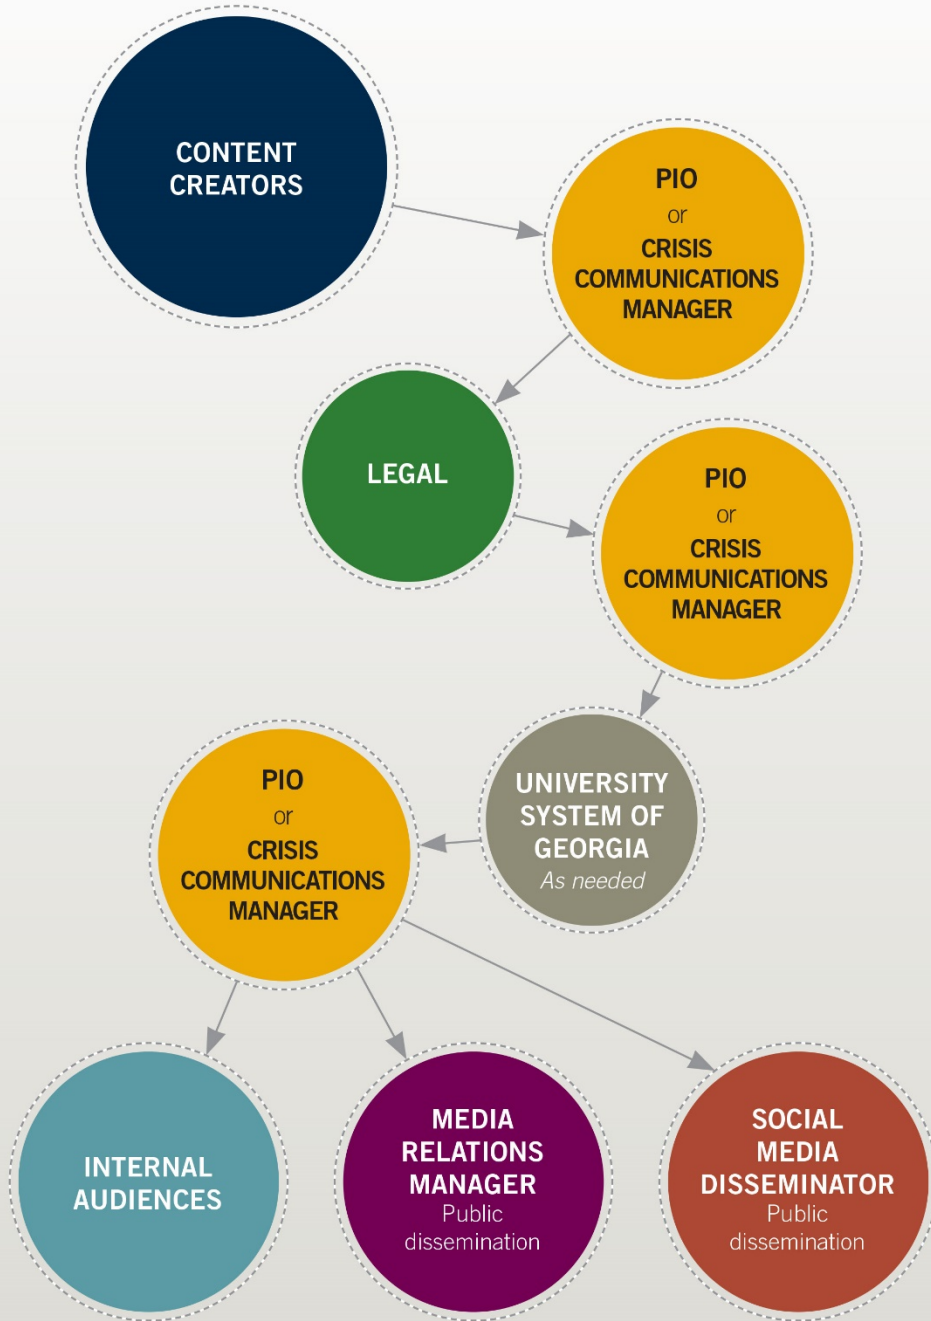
CONTENT CREATORS

PIO
or
CRISIS COMMUNICATIONS MANAGER

LEGAL

PIO
or
CRISIS COMMUNICATIONS MANAGER

UNIVERSITY SYSTEM OF GEORGIA
As needed

PIO
or
CRISIS COMMUNICATIONS MANAGER

INTERNAL AUDIENCES

MEDIA RELATIONS MANAGER
Public dissemination

SOCIAL MEDIA DISSEMINATOR
Public dissemination